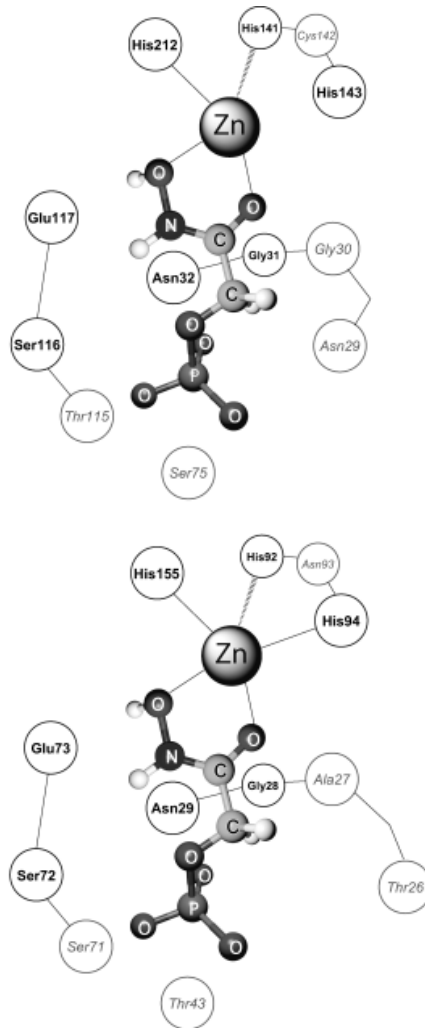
His212
His141
Cys142
His143
Zn
O
Glu117
N
O
C
Gly31
Gly30
Asn32
C
O
Ser116
O
Asn29
P
O
Thr115
O
O
Ser75

His155
His92
Asn93
His94
Zn
O
Glu73
N
O
C
Gly28
Ala27
Asn29
C
O
Ser72
O
Thr26
P
O
Ser71
O
O
Thr43